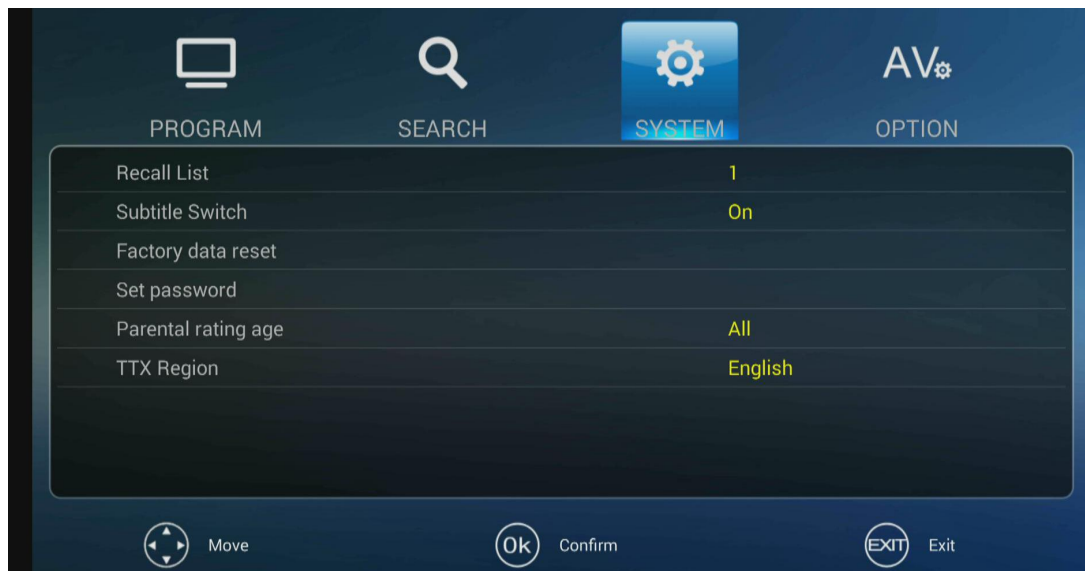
AV

PROGRAM SEARCH SYSTEM OPTION

| | |
|---|---|
| Recall List | 1 |
| Subtitle Switch | On |
| Factory data reset | |
| Set password | |
| Parental rating age | All |
| TTX Region | English |

Move Ok Confirm EXIT Exit